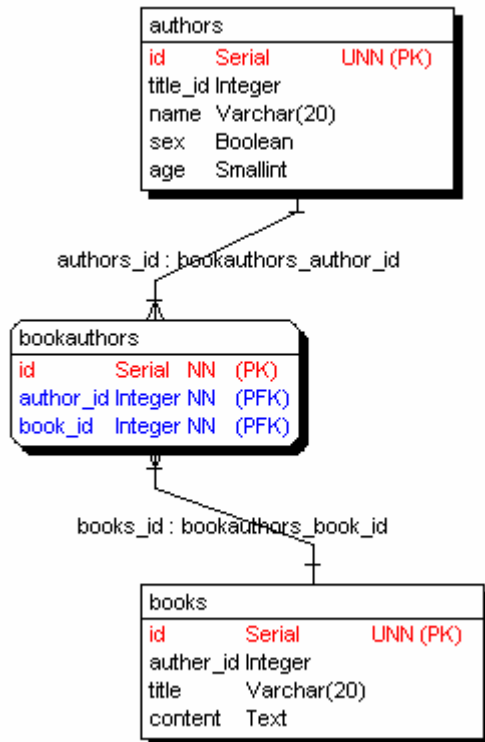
authors

| id | Serial | UNN (PK) |
|---|---|---|
| title_id | Integer | |
| name | Varchar(20) | |
| sex | Boolean | |
| age | Smallint | |

authors_id : bookauthors_author_id

bookauthors

| id | Serial | NN | (PK) |
|---|---|---|---|
| author_id | Integer | NN | (PFK) |
| book_id | Integer | NN | (PFK) |

books_id : bookauthors_book_id

books

| id | Serial | UNN (PK) |
|---|---|---|
| auther_id | Integer | |
| title | Varchar(20) | |
| content | Text | |